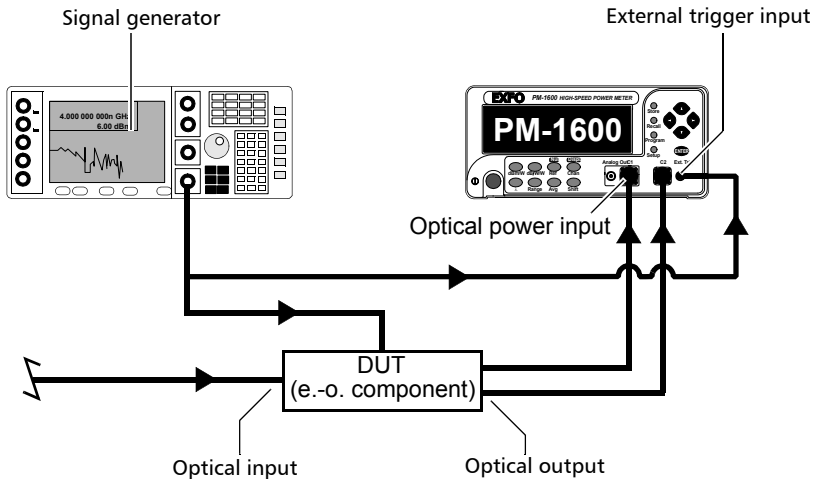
Signal generator

External trigger input

4.000 000 000n GHz
6.00 dBm

EXFO PM-1600 HIGH-SPEED POWER METER

PM-1600

Store
Recall
Program
Setup
ENTER

dB/W
dB/W
Ref
Chan
λ
Range
Avg
Shift

Analog Out
C1
C2
Ext. Trig

Optical power input

DUT
(e.-o. component)

Optical input

Optical output